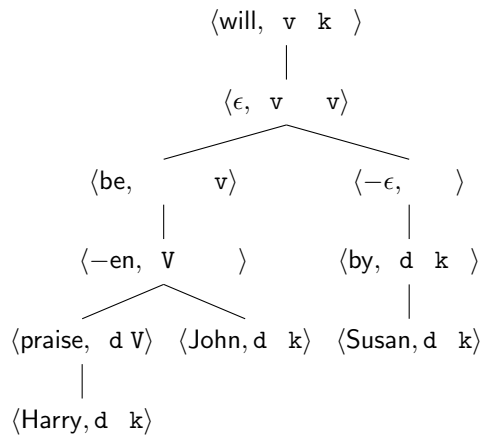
$\langle$will, v k $\rangle$

$\langle\epsilon$, v v$\rangle$

$\langle$be, v$\rangle$

$\langle -\epsilon$, $\rangle$

$\langle -$en, V $\rangle$

$\langle$by, d k $\rangle$

$\langle$praise, d V$\rangle$ $\langle$John, d k$\rangle$ $\langle$Susan, d k$\rangle$

$\langle$Harry, d k$\rangle$